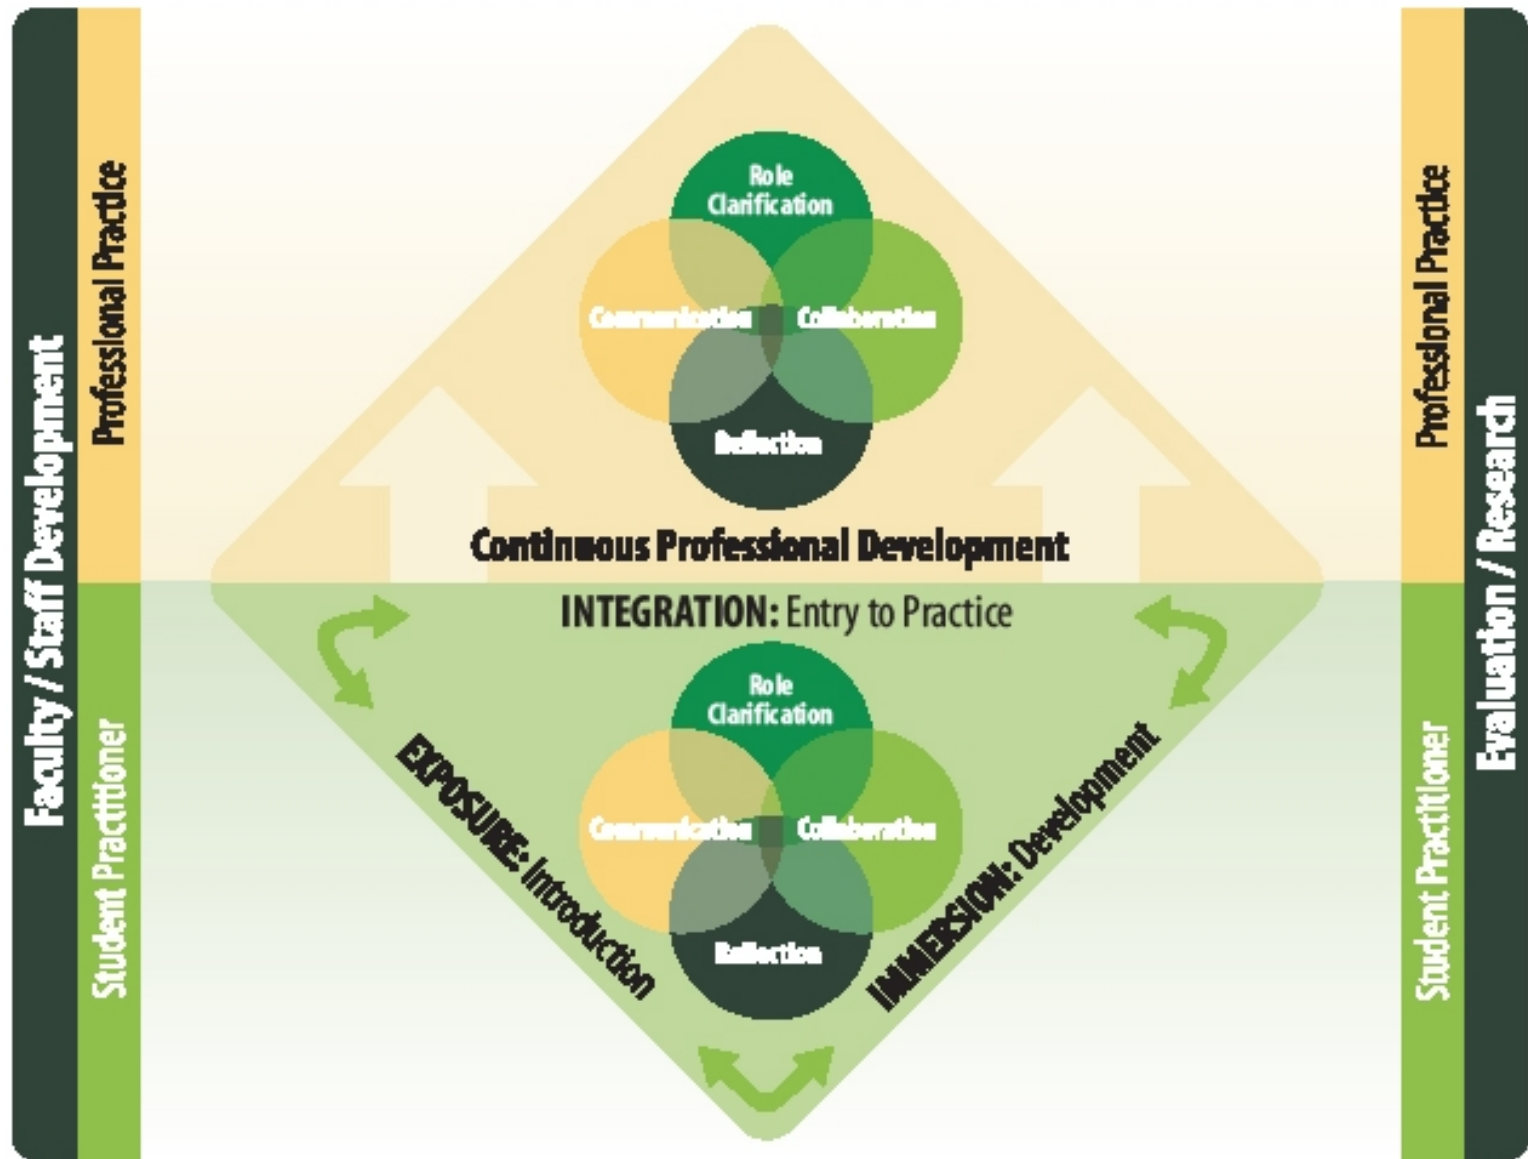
Faculty / Staff Development

Professional Practice

Student Practitioner

Role Clarification

Communication

Collaboration

Reflection

Continuous Professional Development

INTEGRATION: Entry to Practice

Role Clarification

Communication

Collaboration

Reflection

EXPOSURE: Introduction

IMMERSION: Development

Professional Practice

Student Practitioner

Evaluation / Research